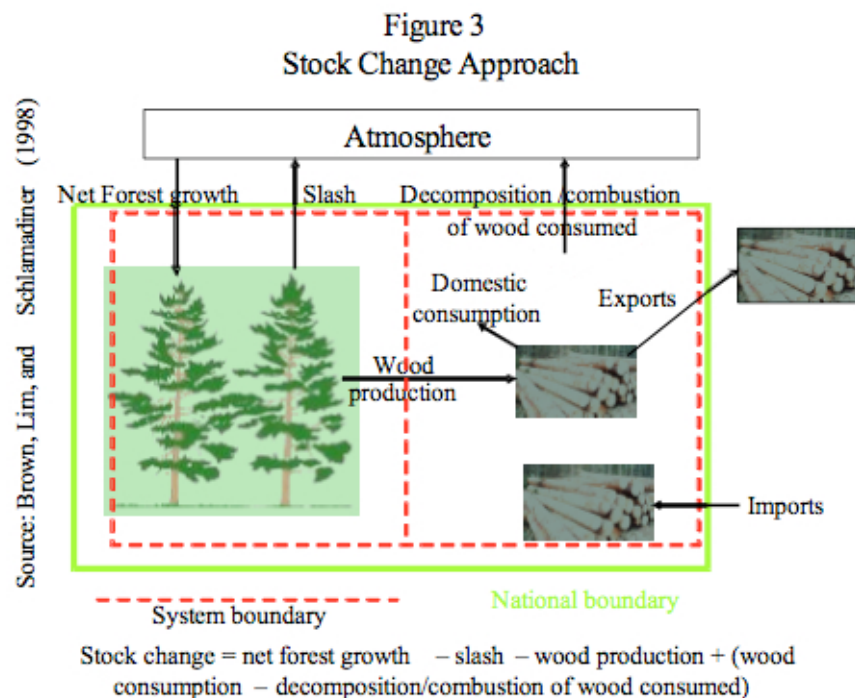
Figure 3
Stock Change Approach

Source: Brown, Lim, and Schlamadiner (1998)

Atmosphere

Net Forest growth

Slash

Decomposition /combustion of wood consumed

Domestic consumption

Exports

Wood production

Imports

System boundary

National boundary

Stock change = net forest growth – slash – wood production + (wood consumption – decomposition/combustion of wood consumed)